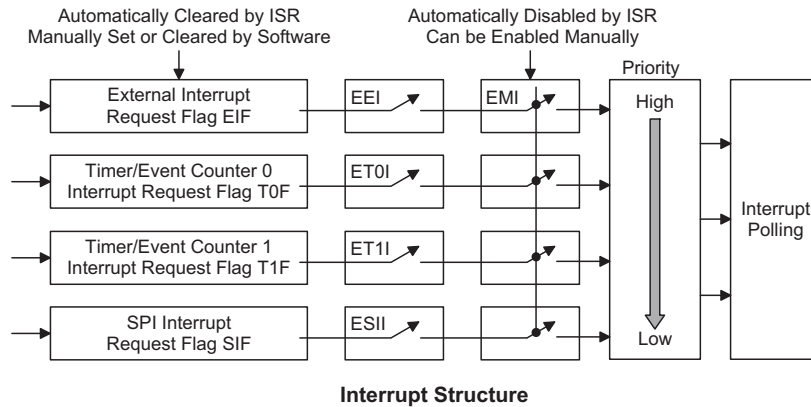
Automatically Cleared by ISR
Manually Set or Cleared by Software

Automatically Disabled by ISR
Can be Enabled Manually

External Interrupt Request Flag EIF

EEI

EMI

Priority

High

Timer/Event Counter 0 Interrupt Request Flag T0F

ET0I

Timer/Event Counter 1 Interrupt Request Flag T1F

ET1I

Interrupt Polling

SPI Interrupt Request Flag SIF

ESII

Low

Interrupt Structure